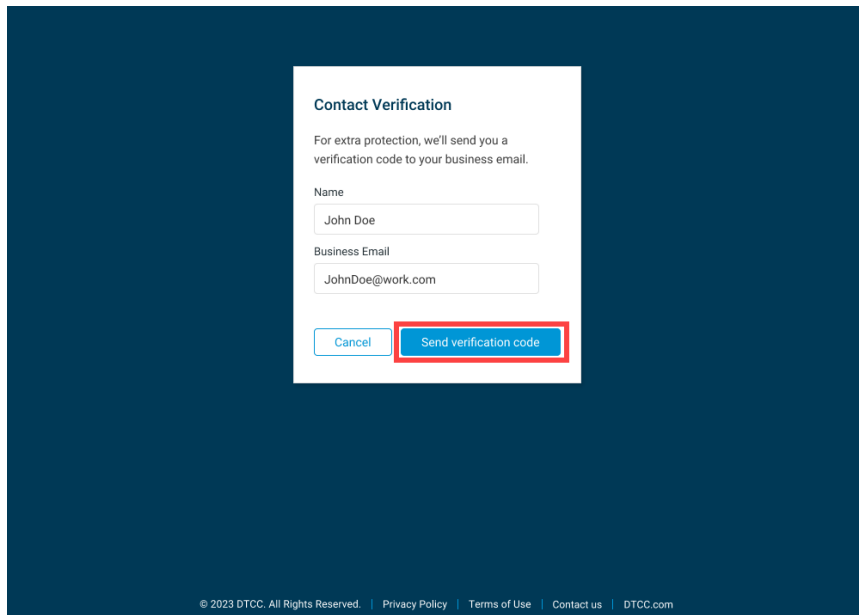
Contact Verification

For extra protection, we'll send you a verification code to your business email.

Name

John Doe

Business Email

JohnDoe@work.com

Cancel

Send verification code

© 2023 DTCC. All Rights Reserved. | Privacy Policy | Terms of Use | Contact us | DTCC.com